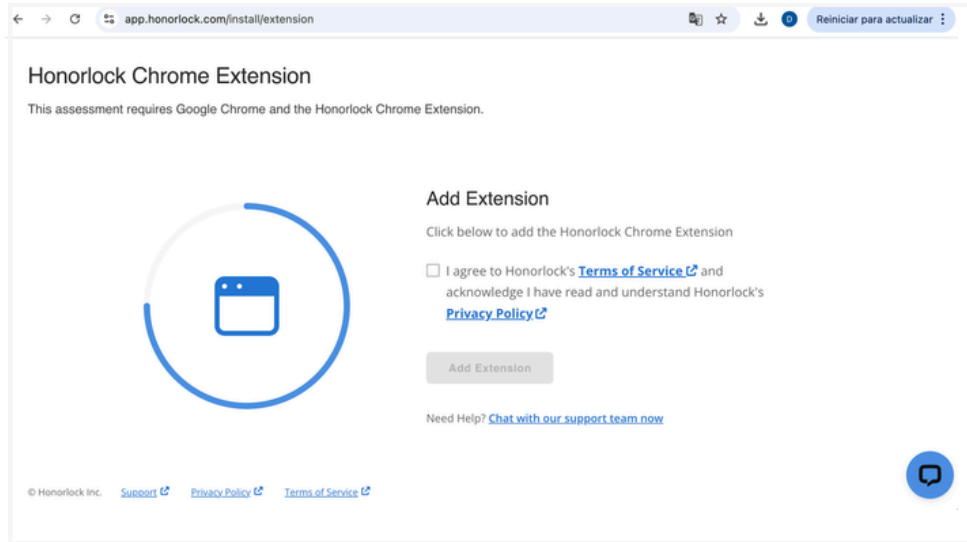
app.honorlock.com/install/extension

D

Reiniciar para actualizar

Honorlock Chrome Extension

This assessment requires Google Chrome and the Honorlock Chrome Extension.

Add Extension

Click below to add the Honorlock Chrome Extension

I agree to Honorlock's Terms of Service and acknowledge I have read and understand Honorlock's Privacy Policy

Add Extension

Need Help? Chat with our support team now

© Honorlock Inc. Support Privacy Policy Terms of Service